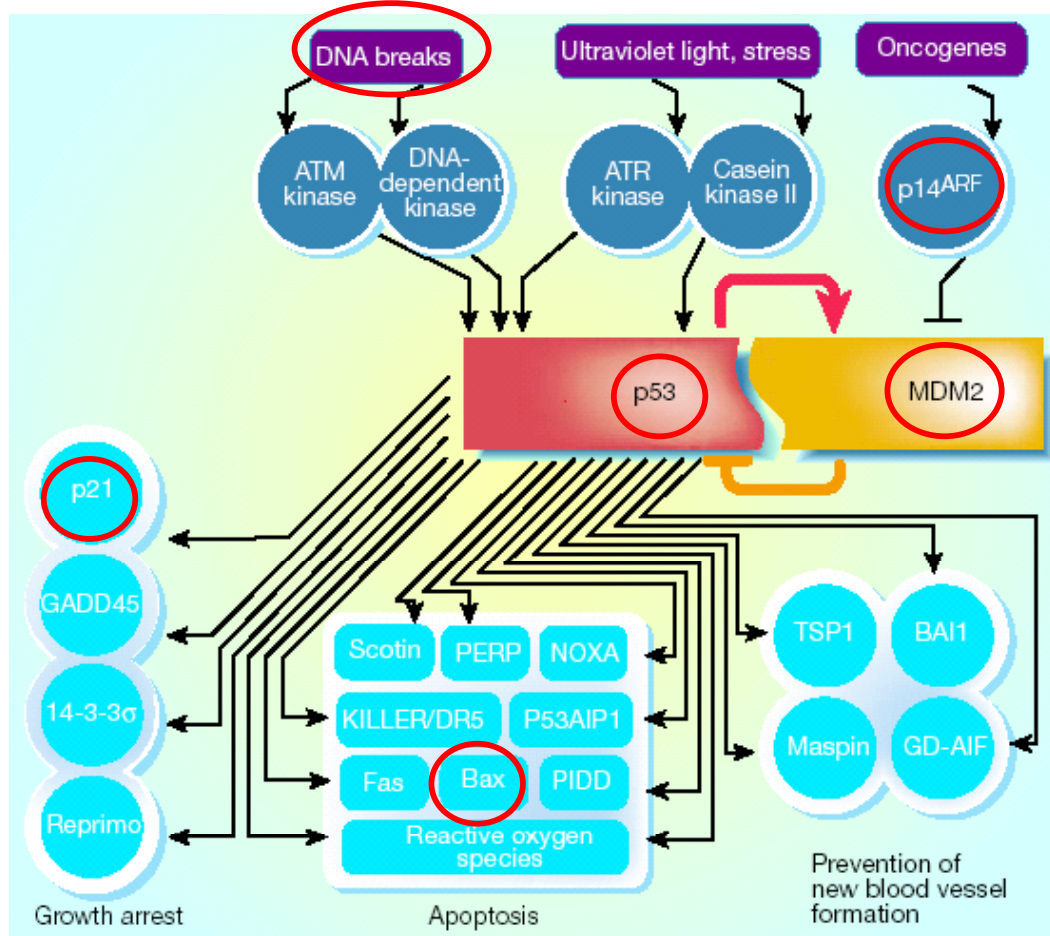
DNA breaks

Ultraviolet light, stress

Oncogenes

ATM kinase

DNA-dependent kinase

ATR kinase

Casein kinase II

p14$^{ARF}$

p53

MDM2

p21

GADD45

14-3-3σ

Reprimo

Growth arrest

Scotin

PERP

NOXA

KILLER/DR5

P53AIP1

Fas

Bax

PIDD

Reactive oxygen species

Apoptosis

TSP1

BAI1

Maspin

GD-AIF

Prevention of new blood vessel formation